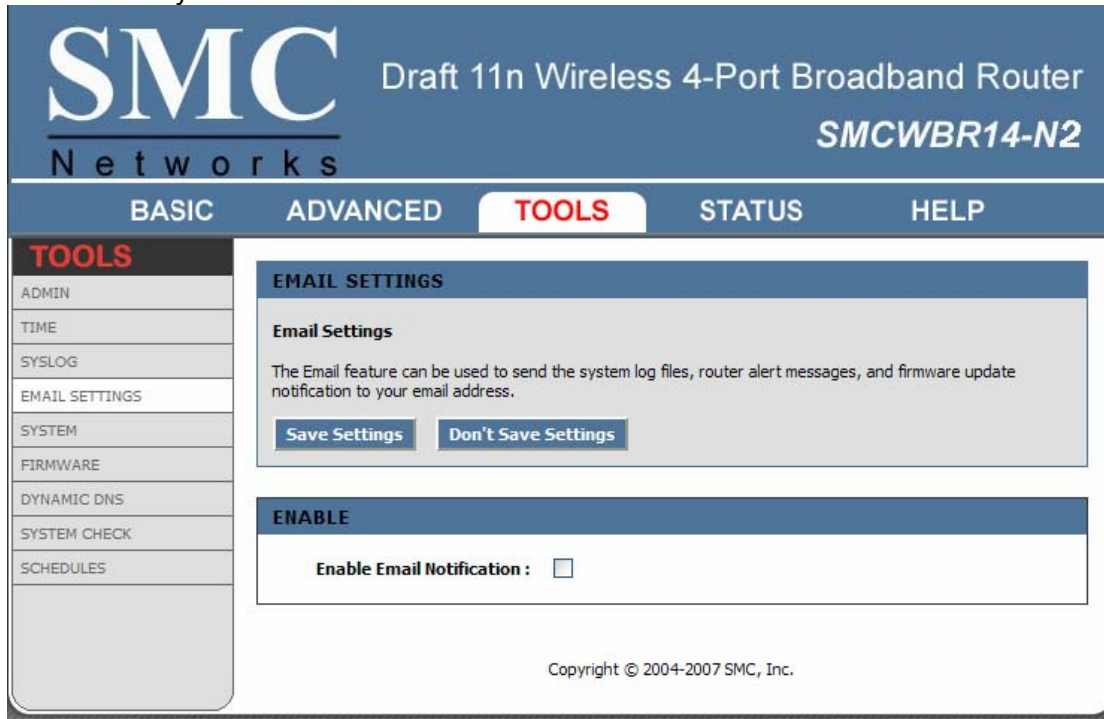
SMC
Networks

Draft 11n Wireless 4-Port Broadband Router
SMCWBR14-N2

BASIC ADVANCED TOOLS STATUS HELP

TOOLS
ADMIN
TIME
SYSLOG
EMAIL SETTINGS
SYSTEM
FIRMWARE
DYNAMIC DNS
SYSTEM CHECK
SCHEDULES

EMAIL SETTINGS

Email Settings

The Email feature can be used to send the system log files, router alert messages, and firmware update notification to your email address.

Save Settings Don't Save Settings

ENABLE

Enable Email Notification :

Copyright © 2004-2007 SMC, Inc.